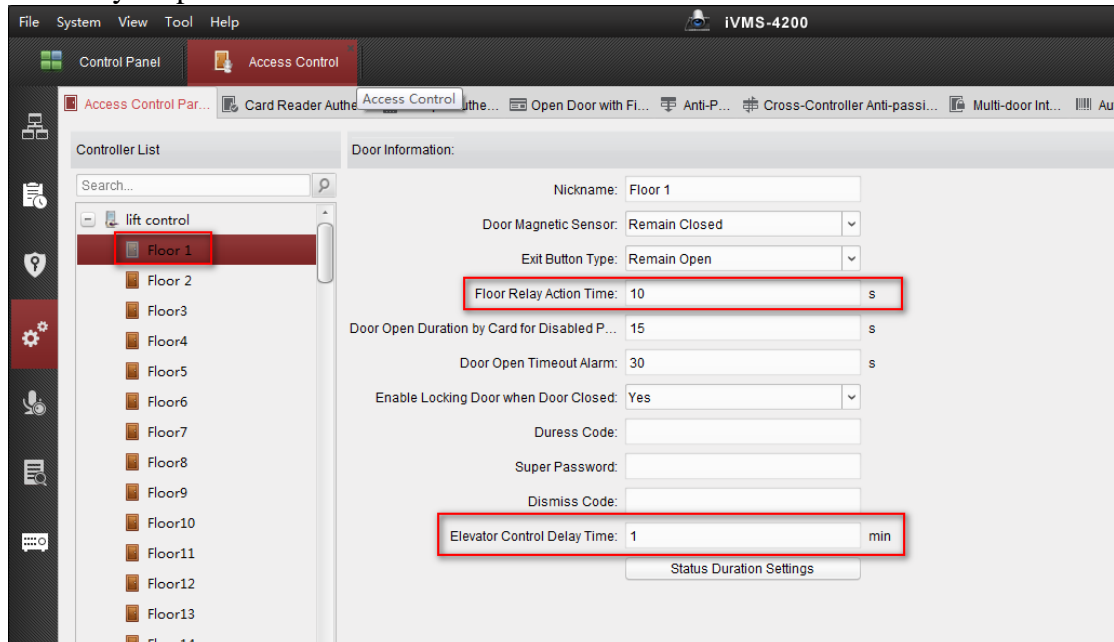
File System View Tool Help

iVMS-4200

Control Panel

Access Control

Access Control Par... Card Reader Authe Access Control ...uthe... Open Door with Fi... Anti-P... Cross-Controller Anti-passi... Multi-door Int... Au

Controller List

Search...

lift control
Floor 1
Floor 2
Floor3
Floor4
Floor5
Floor6
Floor7
Floor8
Floor9
Floor10
Floor11
Floor12
Floor13
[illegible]

Door Information:

Nickname: Floor 1
Door Magnetic Sensor: Remain Closed
Exit Button Type: Remain Open
Floor Relay Action Time: 10 s
Door Open Duration by Card for Disabled P... 15 s
Door Open Timeout Alarm: 30 s
Enable Locking Door when Door Closed: Yes
Duress Code:
Super Password:
Dismiss Code:
Elevator Control Delay Time: 1 min
Status Duration Settings